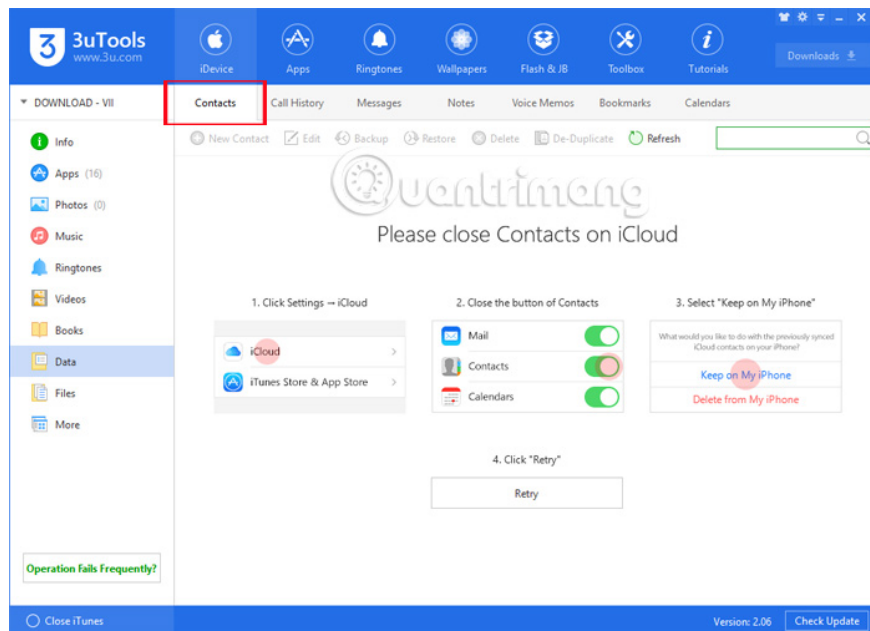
3uTools
www.3u.com

iDevice Apps Ringtones Wallpapers Flash & JB Toolbox Tutorials

Downloads

DOWNLOAD - VII

Contacts Call History Messages Notes Voice Memos Bookmarks Calendars

Info
Apps (16)
Photos (0)
Music
Ringtones
Videos
Books
Data
Files
More

New Contact Edit Backup Restore Delete De-Duplicate Refresh

Quantrimang

Please close Contacts on iCloud

1. Click Settings → iCloud

iCloud
iTunes Store & App Store

2. Close the button of Contacts

Mail
Contacts
Calendars

3. Select "Keep on My iPhone"

What would you like to do with the previously synced iCloud contacts on your iPhone?

Keep on My iPhone
Delete from My iPhone

4. Click "Retry"

Retry

Operation Fails Frequently?

Close iTunes

Version: 2.06 Check Update